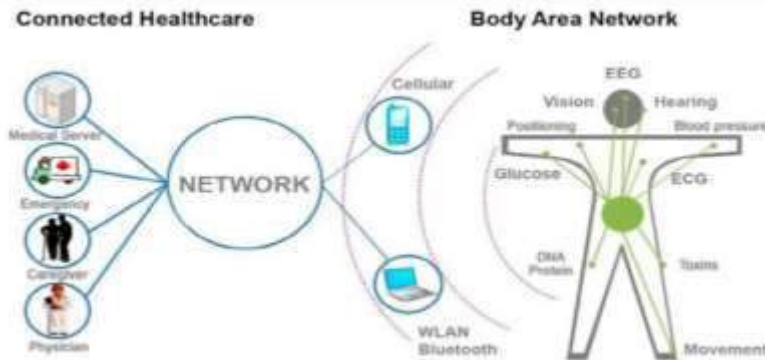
Connected Healthcare

Body Area Network

Medical Server

Emergency

Caregiver

Physician

NETWORK

Cellular

WLAN
Bluetooth

EEG

Vision

Hearing

Positioning

Blood pressure

Glucose

ECG

DNA
Protein

Toxins

Movement